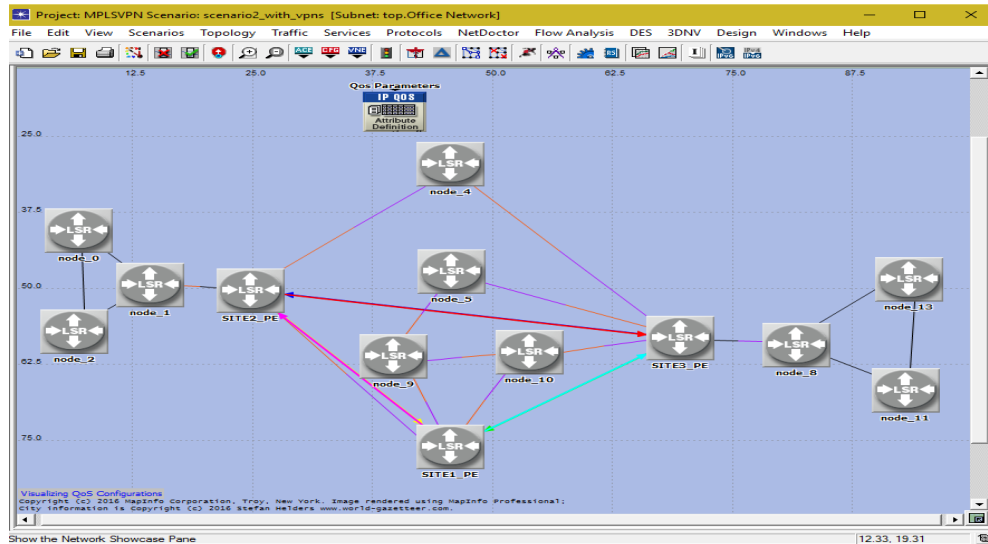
Project: MPLSVPN Scenario: scenario2_with_vpns [Subnet: top.Office Network]

File Edit View Scenarios Topology Traffic Services Protocols NetDoctor Flow Analysis DES 3DNV Design Windows Help

12.5 25.0 37.5 50.0 62.5 75.0 87.5

25.0
37.5
50.0
62.5
75.0

Qos Parameters
IP QOS
Attribute Definition

LSR
node_4

LSR
node_0

LSR
node_1

LSR
SITE2_PE

LSR
node_5

LSR
node_2

LSR
node_9

LSR
node_10

LSR
SITE3_PE

LSR
node_8

LSR
node_13

LSR
node_11

LSR
SITE1_PE

Visualizing QoS Configurations
Copyright (c) 2016 MapInfo Corporation, Troy, New York. Image rendered using MapInfo Professional;
City information is Copyright (c) 2016 Stefan Helders www.world-gazetteer.com.

Show the Network Showcase Pane
12.33, 19.31